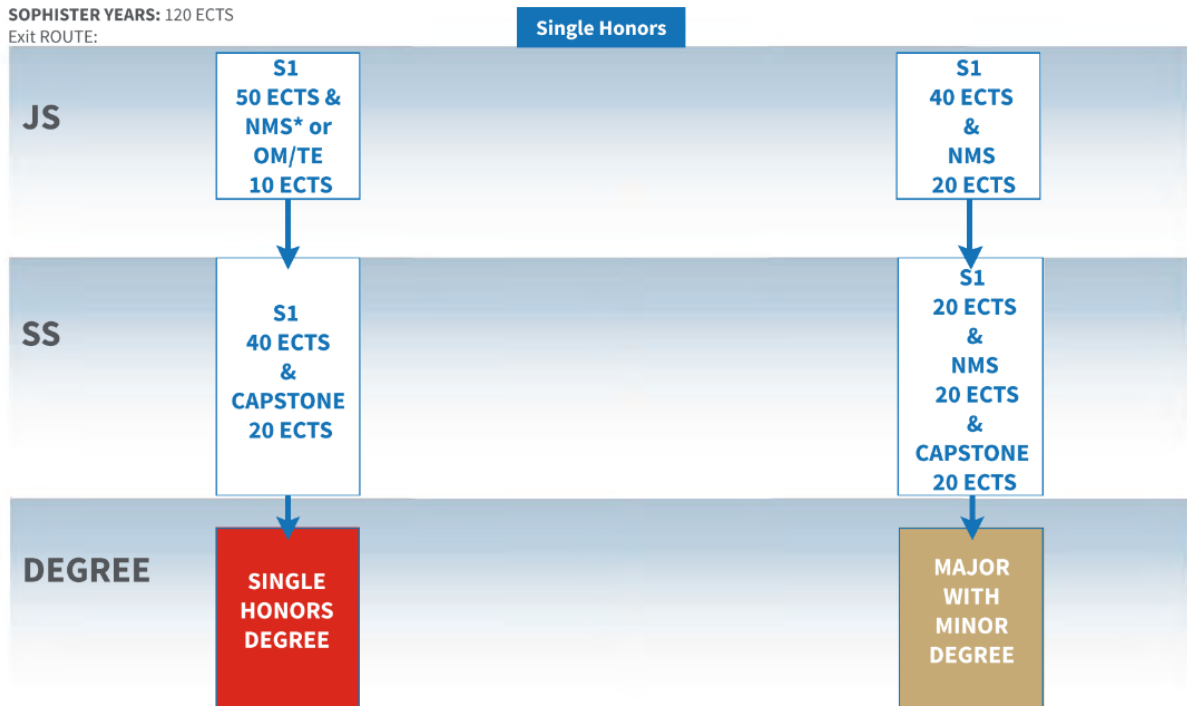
SOPHISTER YEARS: 120 ECTS
Exit ROUTE:

Single Honors

JS

S1
50 ECTS &
NMS* or
OM/TE
10 ECTS

S1
40 ECTS
&
NMS
20 ECTS

SS

S1
40 ECTS
&
CAPSTONE
20 ECTS

S1
20 ECTS
&
NMS
20 ECTS
&
CAPSTONE
20 ECTS

DEGREE

SINGLE
HONORS
DEGREE

MAJOR
WITH
MINOR
DEGREE